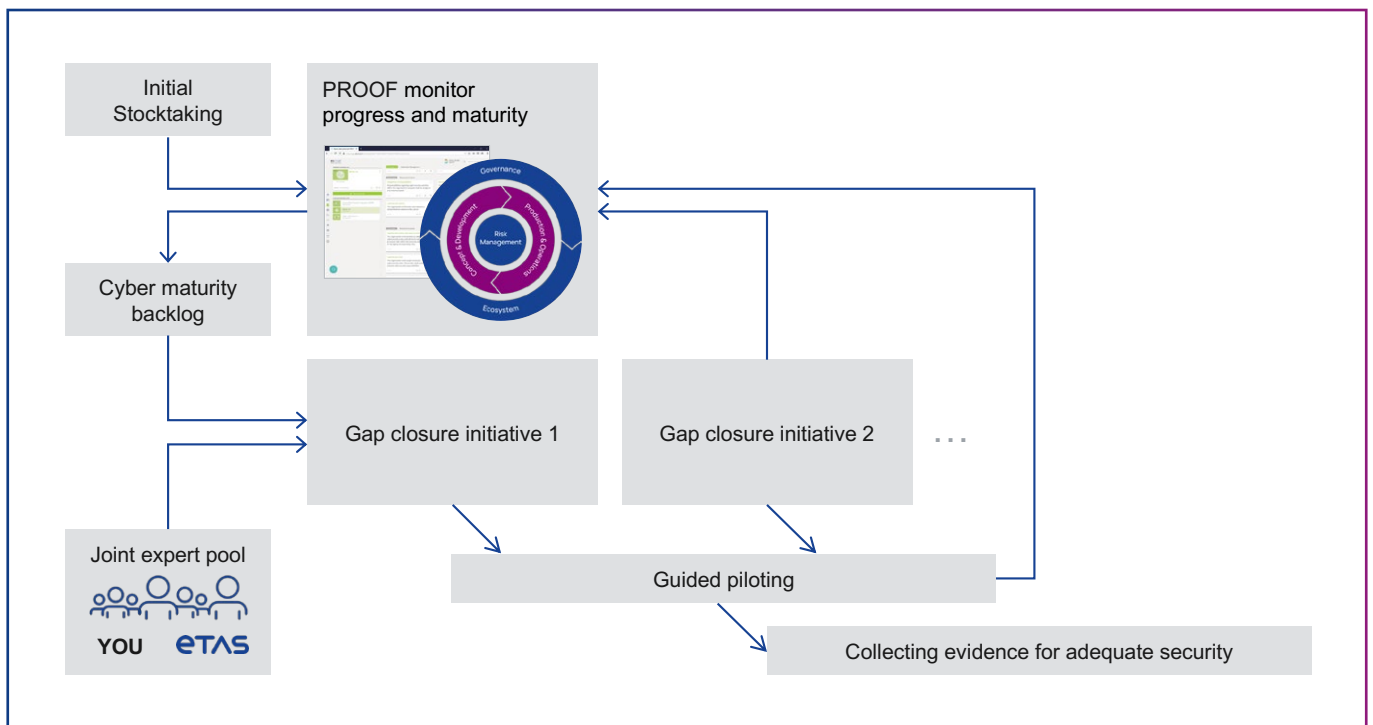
Initial Stocktaking

PROOF monitor progress and maturity

Governance

Risk Management

Concept & Development

Production & Operations

Ecosystem

Cyber maturity backlog

Gap closure initiative 1

Gap closure initiative 2

...

Joint expert pool

YOU ETAS

Guided piloting

Collecting evidence for adequate security